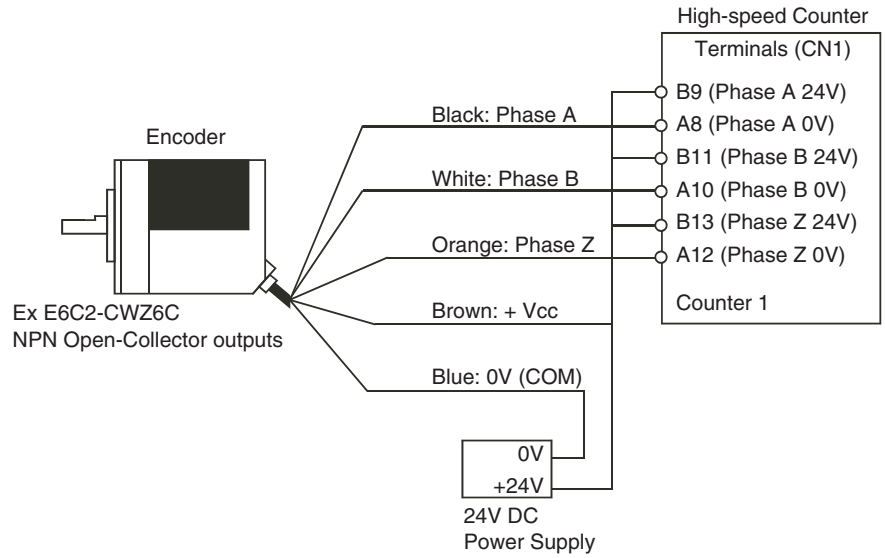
High-speed Counter

Terminals (CN1)

B9 (Phase A 24V)

A8 (Phase A 0V)

B11 (Phase B 24V)

A10 (Phase B 0V)

B13 (Phase Z 24V)

A12 (Phase Z 0V)

Counter 1

Encoder

Black: Phase A

White: Phase B

Orange: Phase Z

Brown: + Vcc

Blue: 0V (COM)

Ex E6C2-CWZ6C
NPN Open-Collector outputs

0V

+24V

24V DC
Power Supply